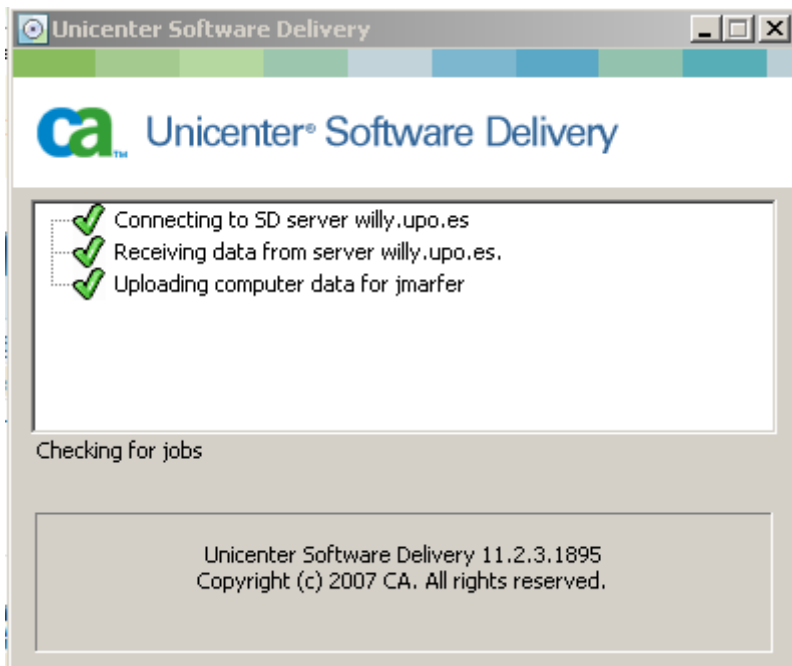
Unicenter Software Delivery

ca™ Unicenter® Software Delivery

Connecting to SD server willy.upo.es
Receiving data from server willy.upo.es.
Uploading computer data for jmarfer

Checking for jobs

Unicenter Software Delivery 11.2.3.1895
Copyright (c) 2007 CA. All rights reserved.